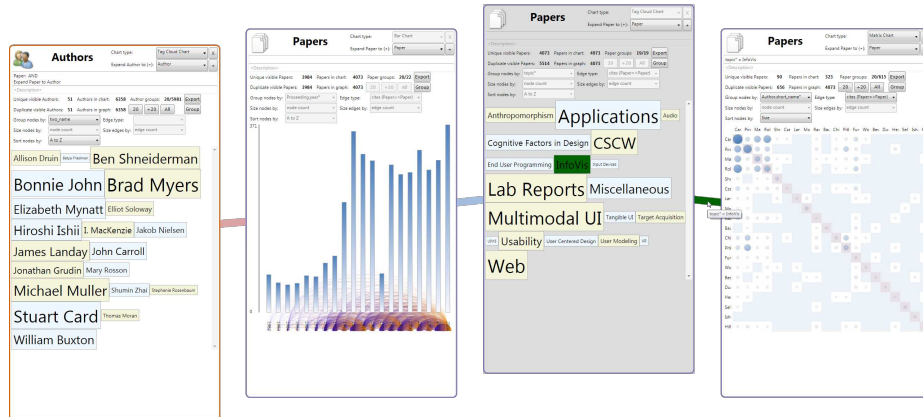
Authors
Chart type: Tag Cloud Chart
Expand Author to (+): Author
Papers: AND
Expand Paper to Author
<Description>
Unique visible Authors: 51 Authors in chart: 6350 Author groups: 28/5981 Export
Duplicate visible Authors: 51 Authors in graph: 6350 20 +20 All Group
Group nodes by: last_name Edge type:
Size nodes by: node count Size edges by: edge count
Sort nodes by: A to Z

Allison Druin Betsy Friedman Ben Shneiderman
Bonnie John Brad Myers
Elizabeth Mynatt Elliot Soloway
Hiroshi Ishii I. MacKenzie Jakob Nielsen
James Landay John Carroll
Jonathan Grudin Mary Rosson
Michael Muller Shumin Zhai Stephanie Rosenbaum
Stuart Card Thomas Moran
William Buxton

Papers
Chart type: Bar Chart
Expand Paper to (+): Paper
<Description>
Unique visible Papers: 3964 Papers in chart: 4073 Paper groups: 28/22 Export
Duplicate visible Papers: 3964 Papers in graph: 4073 20 +20 All Group
Group nodes by: Proceeding.year Edge type:
Size nodes by: node count Size edges by: edge count
Sort nodes by: A to Z
371
0

Papers
Chart type: Tag Cloud Chart
Expand Paper to (+): Paper
<Description>
Unique visible Papers: 4073 Papers in chart: 4073 Paper groups: 26/26 Export
Duplicate visible Papers: 5516 Papers in graph: 4073 20 +20 All Group
Group nodes by: topic Edge type: cites (Papers->Paper)
Size nodes by: node count Size edges by: edge count
Sort nodes by: A to Z

Anthropomorphism Applications Audio
Cognitive Factors in Design CSCW
End User Programming InfoVis Input Devices
Lab Reports Miscellaneous
Multimodal UI Tangible UI Target Acquisition
Usability User Centered Design User Modeling VR
Web

topic = InfoVis

Papers
Chart type: Matrix Chart
Expand Paper to (+): Paper
topic = InfoVis
<Description>
Unique visible Papers: 90 Papers in chart: 323 Paper groups: 20/513 Export
Duplicate visible Papers: 656 Papers in graph: 4073 20 +20 All Group
Group nodes by: Authors.last_name Edge type: cites (Papers->Paper)
Size nodes by: node count Size edges by: edge count
Sort nodes by: Size
Car Pir Ma Rol Ro Stu Ste Lar Mo Rei Bu Chi Fil Shr Ve Bec Du Dre Hel Sel Joh
Car
Pir
Ma
Rol
Shi
Co
Ste
Lar
Mo
Rei
Bu
Chi
Fil
Shr
We
Be
Du
He
Sel
Hil